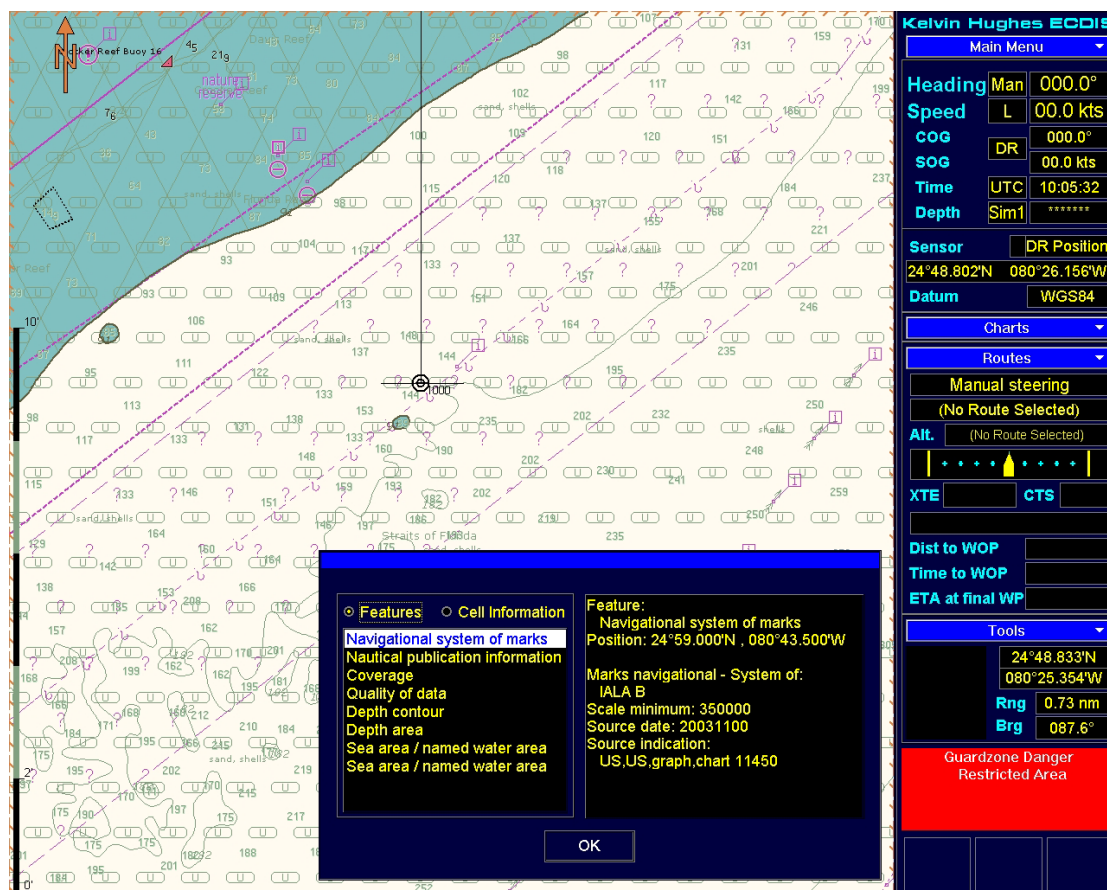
Kelvin Hughes ECDIS

Main Menu

Heading Man 000.0°
Speed L 00.0 kts
COG DR 000.0°
SOG 00.0 kts
Time UTC 10:05:32
Depth Sim1 *******

Sensor DR Position
24°48.802'N 080°26.156'W
Datum WGS84

Charts

Routes

Manual steering
(No Route Selected)
Alt. (No Route Selected)

XTE CTS

Dist to WOP
Time to WOP
ETA at final WP

Tools

24°48.833'N
080°25.354'W
Rng 0.73 nm
Brg 087.6°

Guardzone Danger
Restricted Area

Features Cell Information

Navigational system of marks
Nautical publication information
Coverage
Quality of data
Depth contour
Depth area
Sea area / named water area
Sea area / named water area

Feature:
Navigational system of marks
Position: 24°59.000'N , 080°43.500'W

Marks navigational - System of:
IALA B
Scale minimum: 350000
Source date: 20031100
Source indication:
US,US,graph,chart 11450

OK

Pickler Reef Buoy 16
nature reserve
sand, shells
Straits of Florida
1000
10'
2'
0'